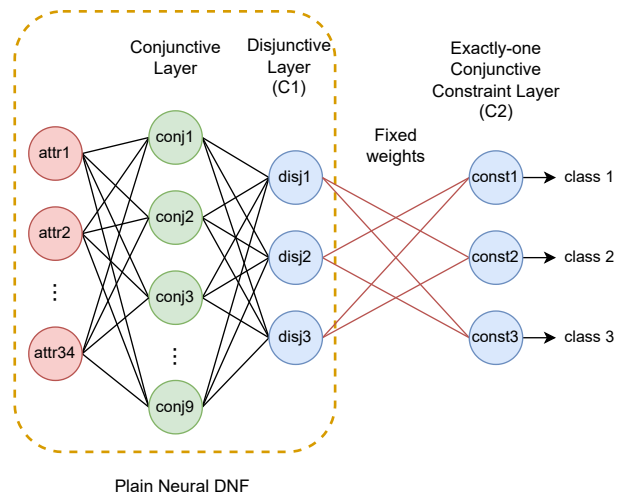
Conjunctive Layer

Disjunctive Layer (C1)

Exactly-one Conjunctive Constraint Layer (C2)

Fixed weights

attr1

attr2

⋮

attr34

conj1

conj2

conj3

⋮

conj9

disj1

disj2

disj3

const1

const2

const3

class 1

class 2

class 3

Plain Neural DNF